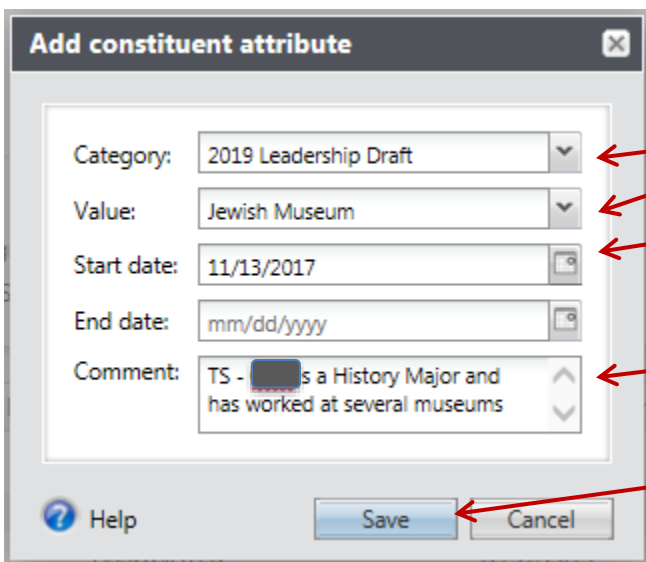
Add constituent attribute

Category: 2019 Leadership Draft

Value: Jewish Museum

Start date: 11/13/2017

End date: mm/dd/yyyy

Comment: TS - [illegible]s a History Major and has worked at several museums

Help

Save

Cancel